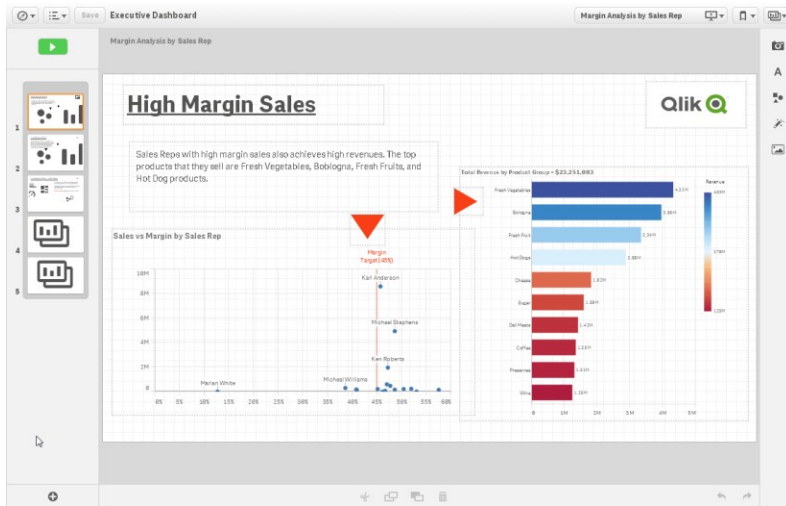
Save Executive Dashboard

Margin Analysis by Sales Rep

Margin Analysis by Sales Rep

1
2
3
4
5

High Margin Sales

Qlik

Sales Reps with high margin sales also achieves high revenues. The top products that they sell are Fresh Vegetables, Bobiogna, Fresh Fruits, and Hot Dog products.

Sales vs Margin by Sales Rep

Margin Target (45%)

Karl Anderson
Michael Stephens
Ken Roberts
Michael Williams
Marian White

10M
8M
6M
4M
2M
0

0% 5% 10% 15% 20% 25% 30% 35% 40% 45% 50% 55% 60%

Total Revenue by Product Group - $23,251,883

Revenue

Fresh Vegetables
Bologna
Fresh Fruit
Hot Dogs
Cheese
Sugar
Deli Meats
Coffee
Preserves
Wine

4.21M
3.93M
3.34M
2.88M
1.83M
1.56M
1.42M
1.33M
1.31M
1.13M

0 1M 2M 3M 4M 5M